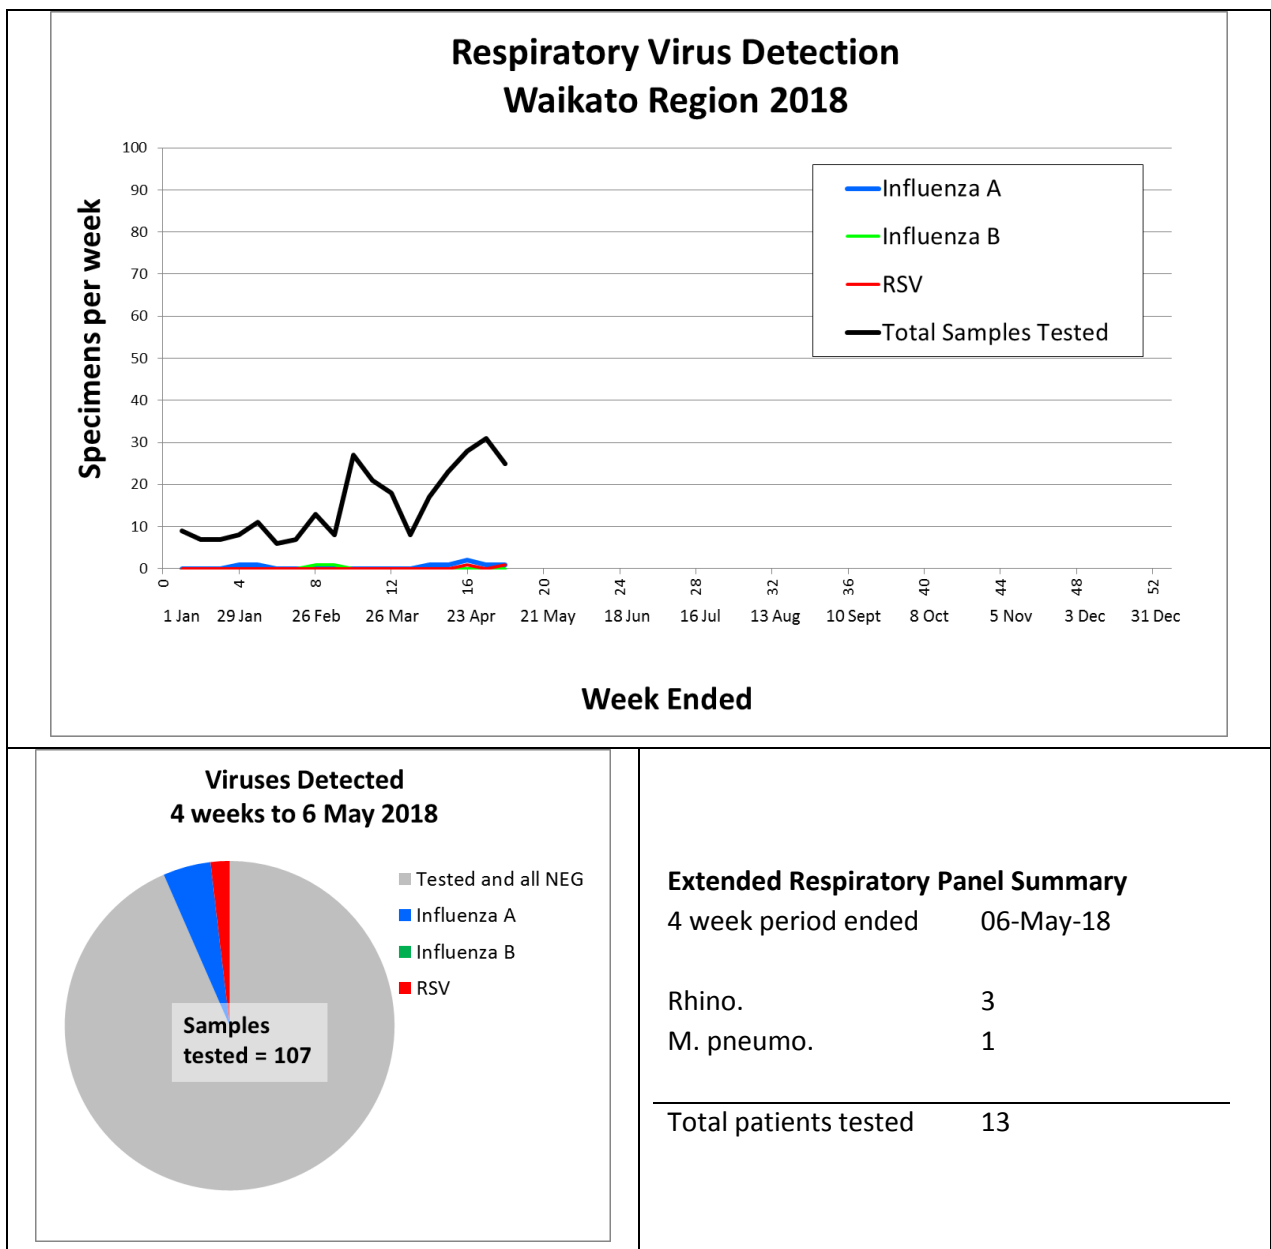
Respiratory Virus Detection
Waikato Region 2018

Specimens per week

100
90
80
70
60
50
40
30
20
10
0

Influenza A
Influenza B
RSV
Total Samples Tested

0 4 8 12 16 20 24 28 32 36 40 44 48 52

1 Jan 29 Jan 26 Feb 26 Mar 23 Apr 21 May 18 Jun 16 Jul 13 Aug 10 Sept 8 Oct 5 Nov 3 Dec 31 Dec

Week Ended

Viruses Detected
4 weeks to 6 May 2018

Tested and all NEG
Influenza A
Influenza B
RSV

Samples tested = 107

Extended Respiratory Panel Summary

| 4 week period ended | 06-May-18 |
|---|---|
| Rhino. | 3 |
| M. pneumo. | 1 |
| Total patients tested | 13 |